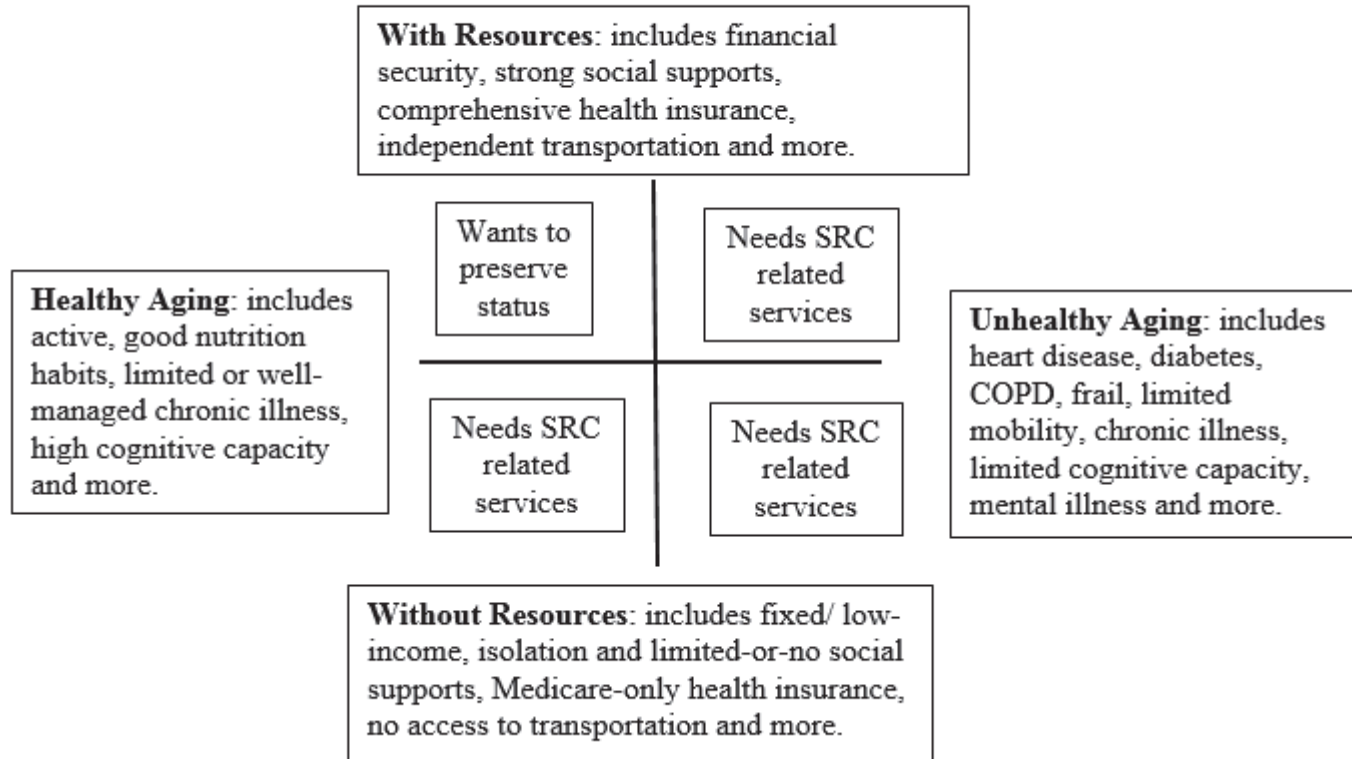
**With Resources**: includes financial security, strong social supports, comprehensive health insurance, independent transportation and more.

Wants to preserve status

Needs SRC related services

**Healthy Aging**: includes active, good nutrition habits, limited or well-managed chronic illness, high cognitive capacity and more.

**Unhealthy Aging**: includes heart disease, diabetes, COPD, frail, limited mobility, chronic illness, limited cognitive capacity, mental illness and more.

Needs SRC related services

Needs SRC related services

**Without Resources**: includes fixed/ low-income, isolation and limited-or-no social supports, Medicare-only health insurance, no access to transportation and more.